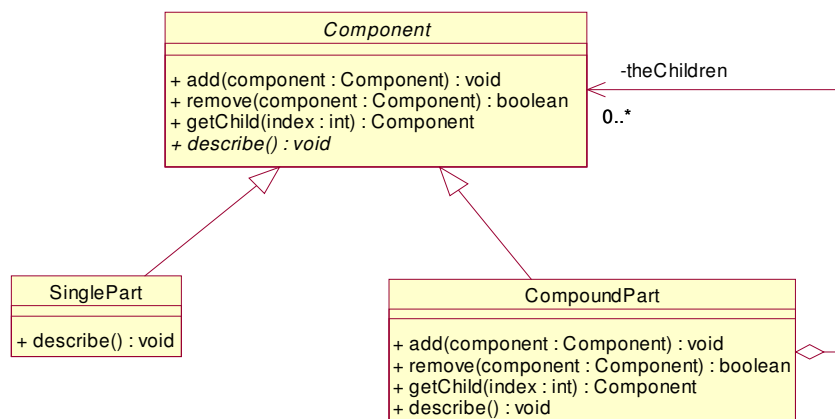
Component

+ add(component : Component) : void
+ remove(component : Component) : boolean
+ getChild(index : int) : Component
+ describe() : void

-theChildren

0..*

SinglePart

+ describe() : void

CompoundPart

+ add(component : Component) : void
+ remove(component : Component) : boolean
+ getChild(index : int) : Component
+ describe() : void